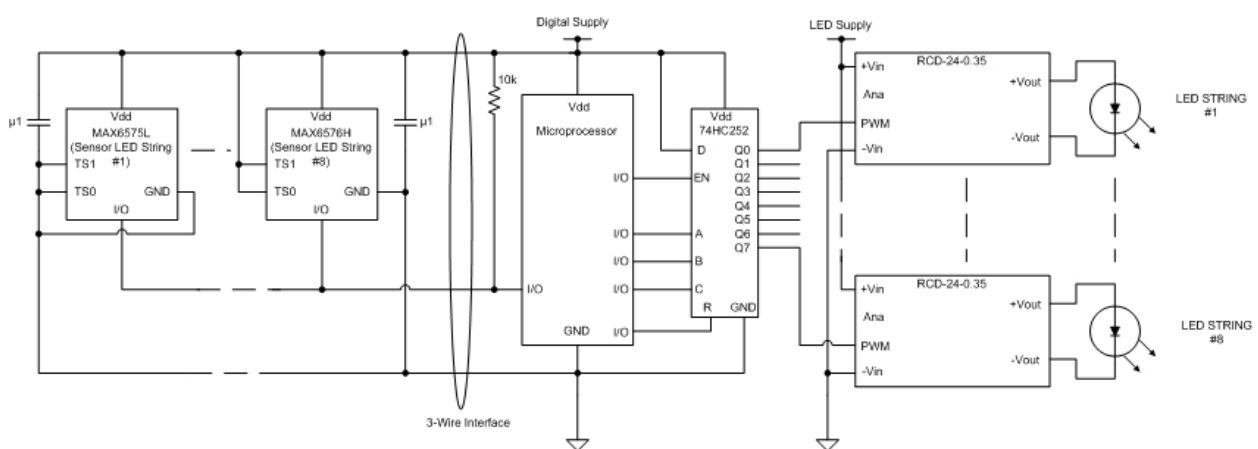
Digital Supply

LED Supply

μ1

Vdd
MAX6575L
(Sensor LED String #1)
TS1
TS0
GND
I/O

Vdd
MAX6576H
(Sensor LED String #8)
TS1
TS0
GND
I/O

μ1

10k

Vdd
Microprocessor
I/O
I/O
I/O
I/O
I/O
I/O
GND

Vdd
74HC252
D
EN
A
B
C
R
Q0
Q1
Q2
Q3
Q4
Q5
Q6
Q7
GND

+Vin
RCD-24-0.35
Ana
PWM
-Vin
+Vout
-Vout

LED STRING
#1

+Vin
RCD-24-0.35
Ana
PWM
-Vin
+Vout
-Vout

LED STRING
#8

3-Wire Interface